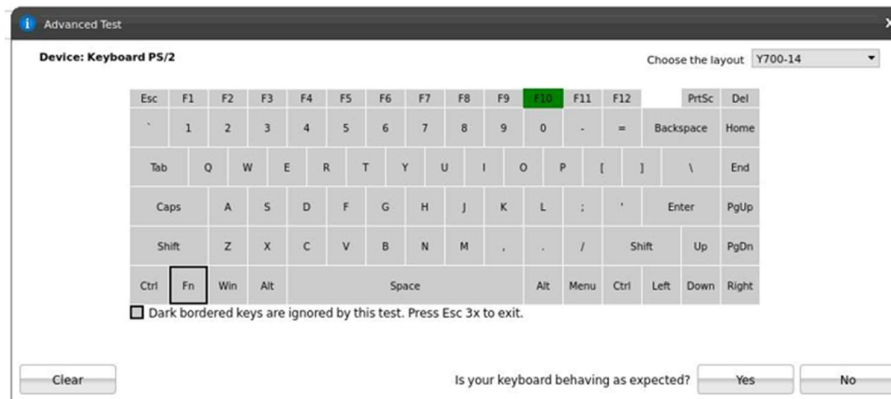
Advanced Test

Device: Keyboard PS/2

Choose the layout Y700-14

Esc F1 F2 F3 F4 F5 F6 F7 F8 F9 F10 F11 F12 PrtSc Del

` 1 2 3 4 5 6 7 8 9 0 - = Backspace Home

Tab Q W E R T Y U I O P [ ] \ End

Caps A S D F G H J K L ; ' Enter PgUp

Shift Z X C V B N M , . / Shift Up PgDn

Ctrl Fn Win Alt Space Alt Menu Ctrl Left Down Right

Dark bordered keys are ignored by this test. Press Esc 3x to exit.

Clear

Is your keyboard behaving as expected? Yes No